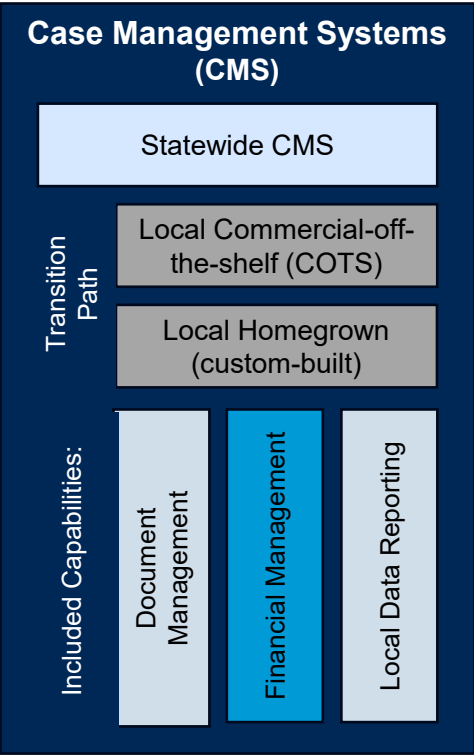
Case Management Systems (CMS)

Statewide CMS

Transition Path

Local Commercial-off-the-shelf (COTS)

Local Homegrown (custom-built)

Included Capabilities:

Document Management

Financial Management

Local Data Reporting